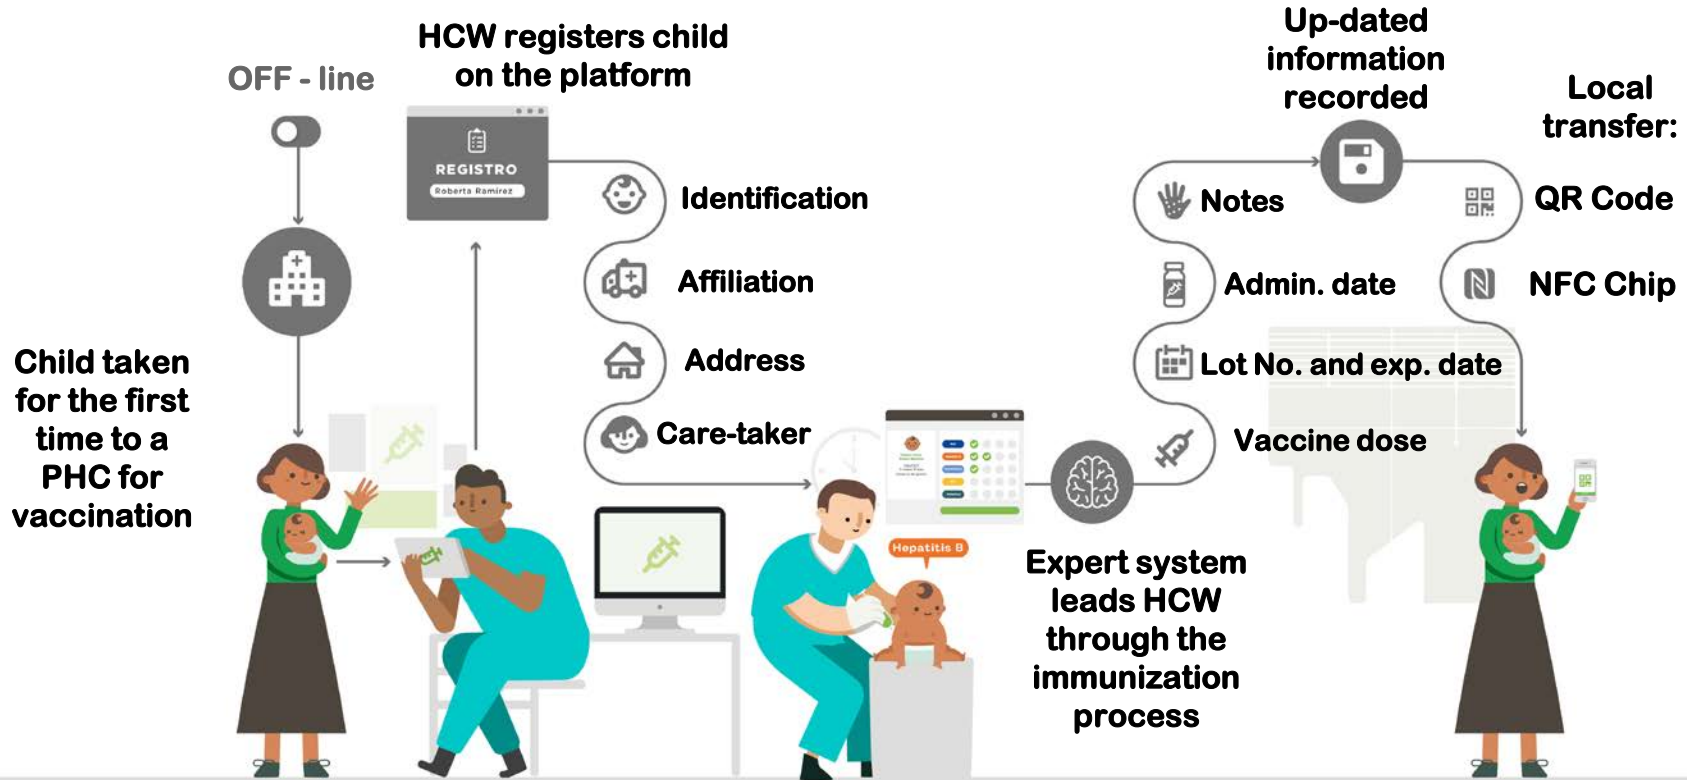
OFF - line

HCW registers child on the platform

REGISTRO

Roberta Ramirez

Identification

Affiliation

Address

Care-taker

Child taken for the first time to a PHC for vaccination

Hepatitis B

Expert system leads HCW through the immunization process

Up-dated information recorded

Notes

Admin. date

Lot No. and exp. date

Vaccine dose

Local transfer:

QR Code

NFC Chip